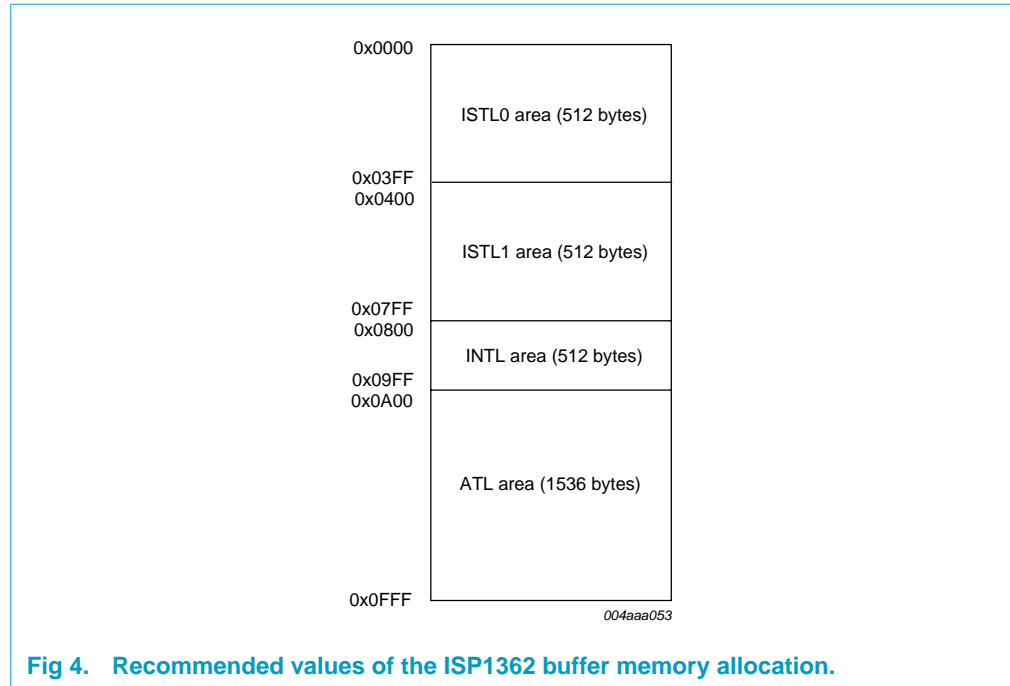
0x0000

ISTL0 area (512 bytes)

0x03FF
0x0400

ISTL1 area (512 bytes)

0x07FF
0x0800

INTL area (512 bytes)

0x09FF
0x0A00

ATL area (1536 bytes)

0x0FFF

004aaa053

Fig 4. Recommended values of the ISP1362 buffer memory allocation.